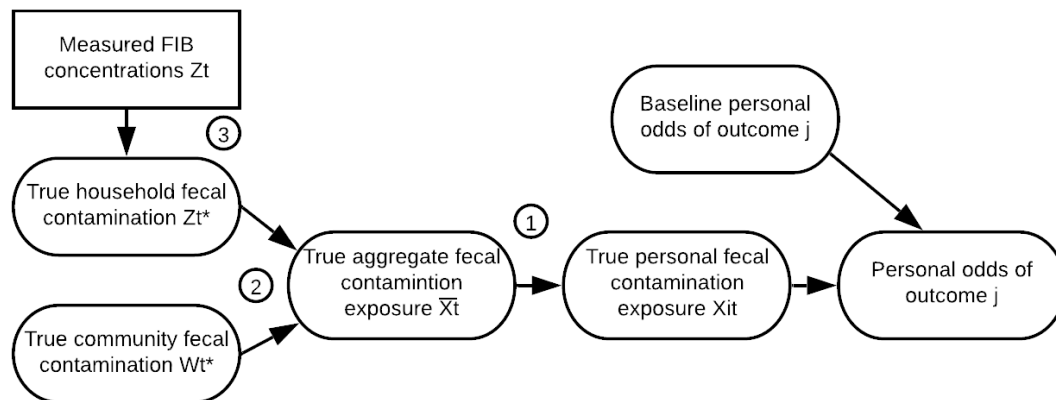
Measured FIB concentrations Zt

3

True household fecal contamination Zt*

2

True community fecal contamination Wt*

True aggregate fecal contamintion exposure $\overline{X}$t

1

True personal fecal contamination exposure Xit

Baseline personal odds of outcome j

Personal odds of outcome j